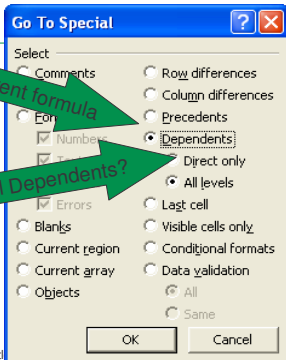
Go To Special
Select
Comments
ent formula
For
Numbers
Te
l Dependents?
Errors
Blanks
Current region
Current array
Objects
Row differences
Column differences
Precedents
Dependents
Direct only
All levels
Last cell
Visible cells only
Conditional formats
Data validation
All
Same
OK
Cancel